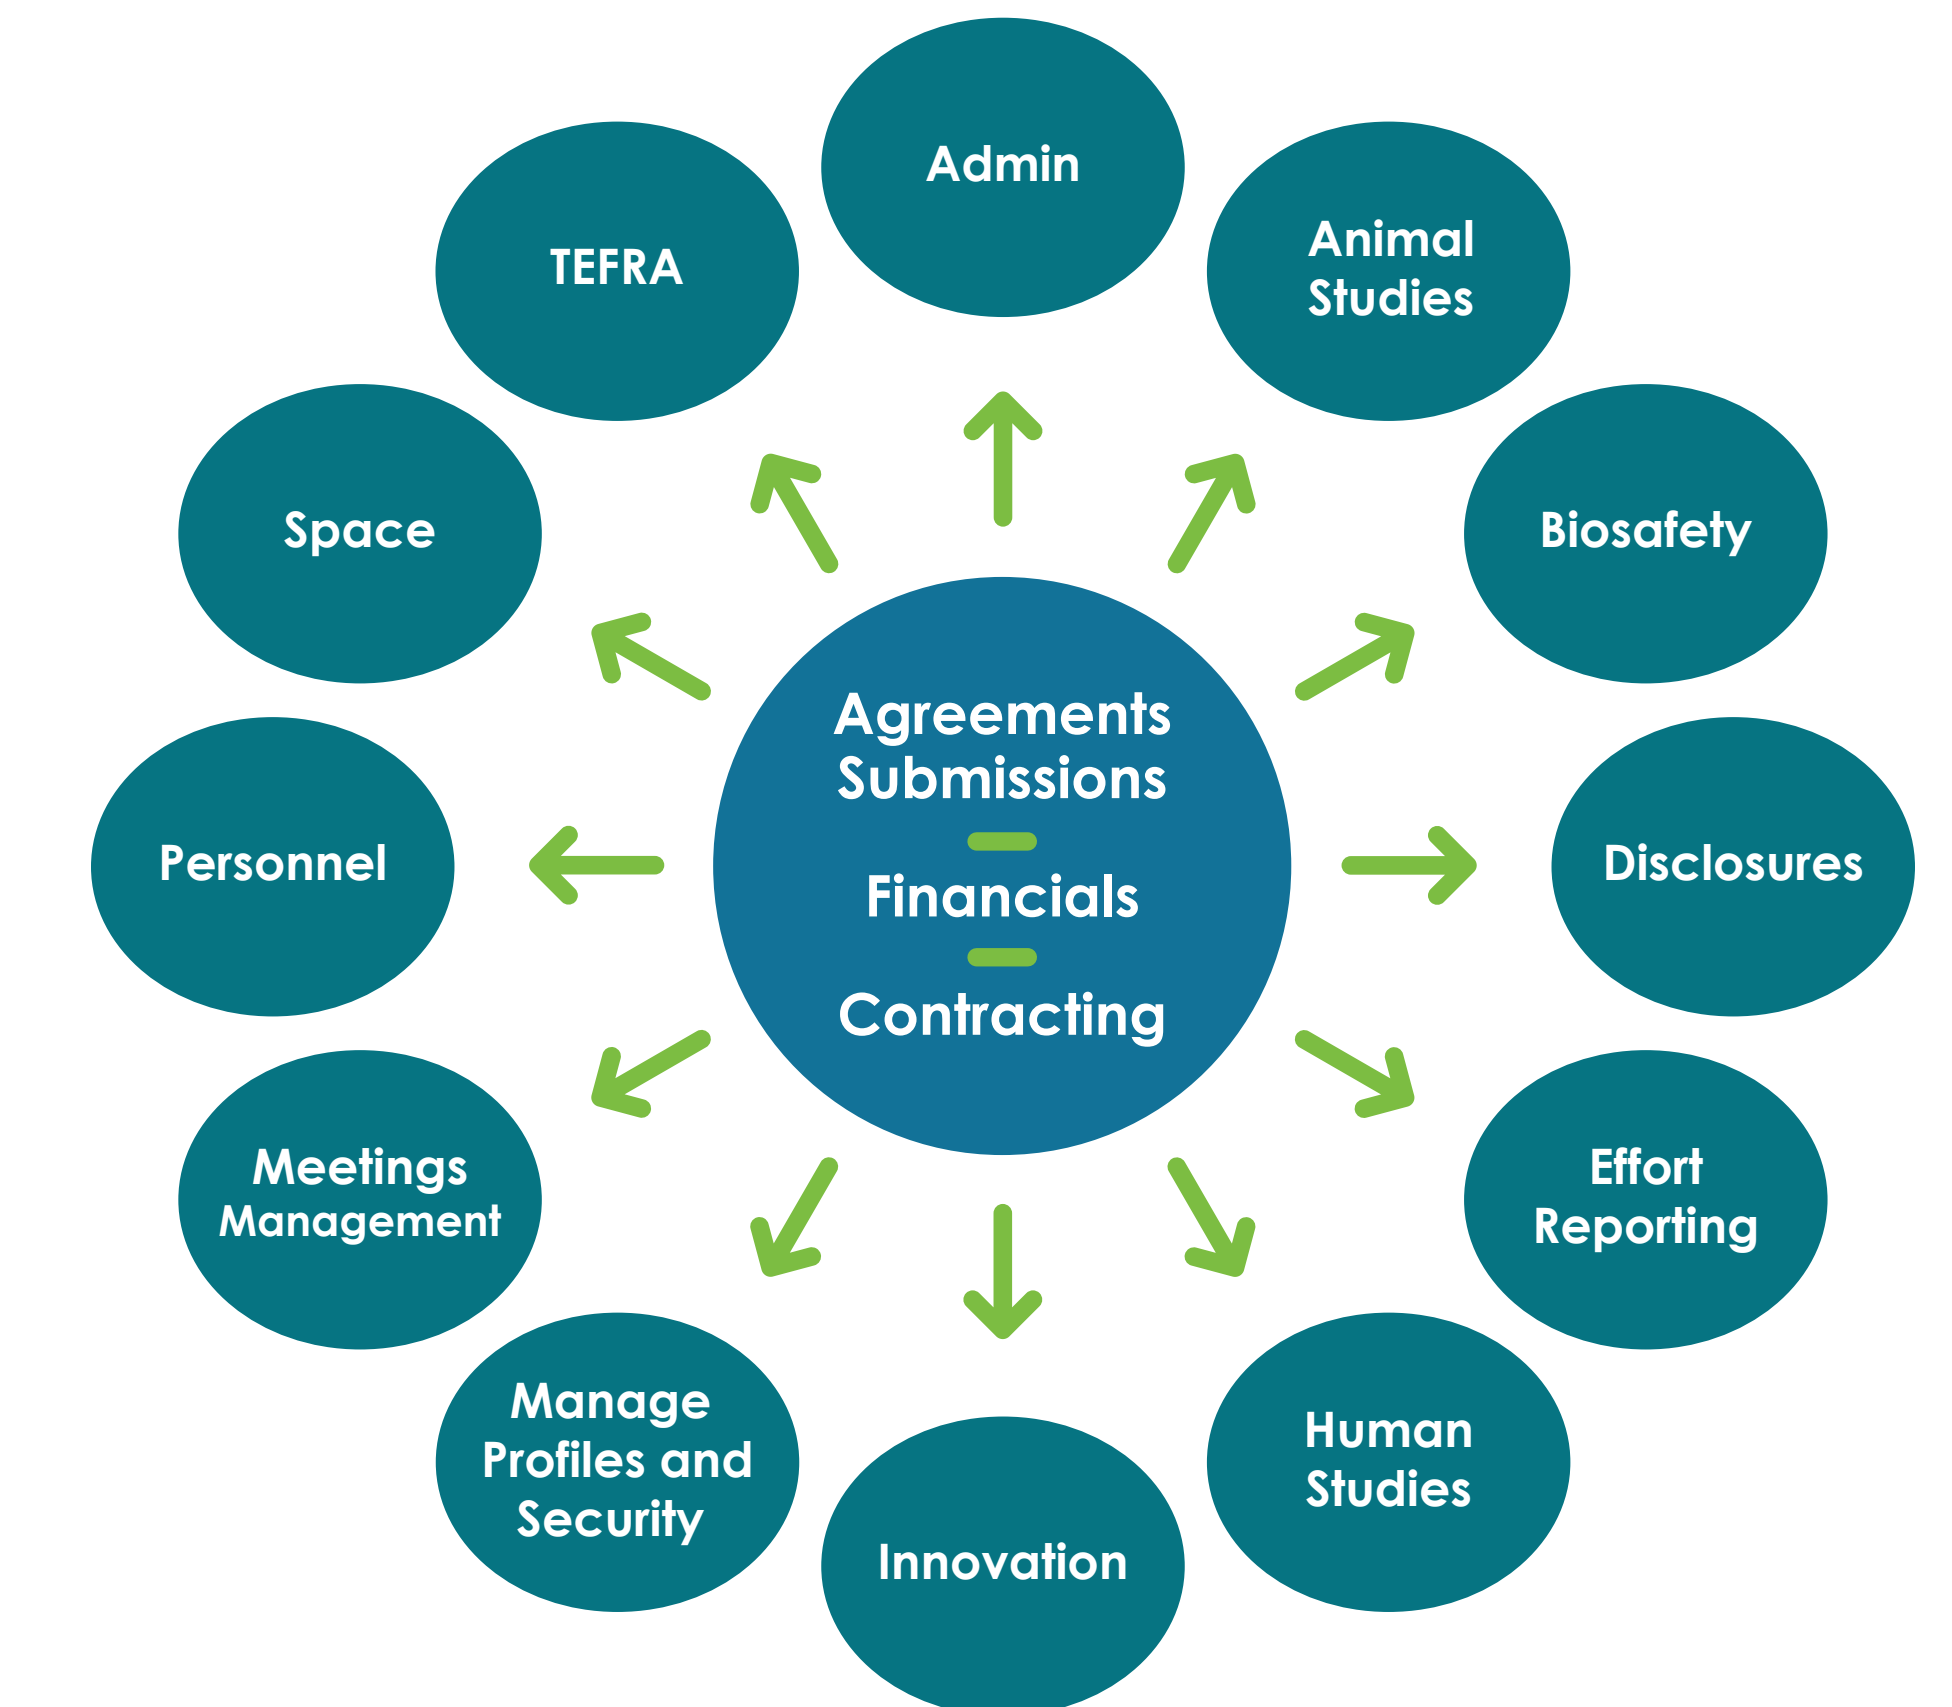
Admin

TEFRA

Animal Studies

Space

Biosafety

Agreements Submissions

Financials

Contracting

Personnel

Disclosures

Meetings Management

Effort Reporting

Manage Profiles and Security

Innovation

Human Studies